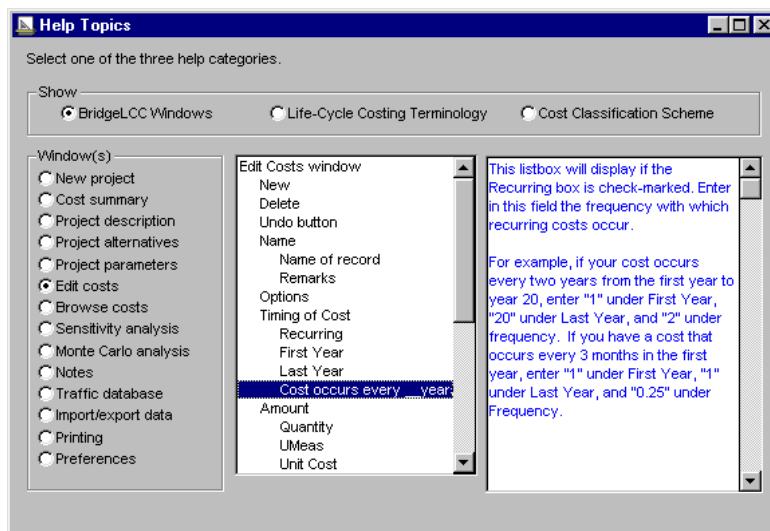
Help Topics

Select one of the three help categories.

Show
BridgeLCC Windows
Life-Cycle Costing Terminology
Cost Classification Scheme

Window(s)
New project
Cost summary
Project description
Project alternatives
Project parameters
Edit costs
Browse costs
Sensitivity analysis
Monte Carlo analysis
Notes
Traffic database
Import/export data
Printing
Preferences

Edit Costs window
New
Delete
Undo button
Name
Name of record
Remarks
Options
Timing of Cost
Recurring
First Year
Last Year
Cost occurs every __ year
Amount
Quantity
UMeas
Unit Cost

This listbox will display if the Recurring box is check-marked. Enter in this field the frequency with which recurring costs occur.

For example, if your cost occurs every two years from the first year to year 20, enter "1" under First Year, "20" under Last Year, and "2" under frequency. If you have a cost that occurs every 3 months in the first year, enter "1" under First Year, "1" under Last Year, and "0.25" under Frequency.